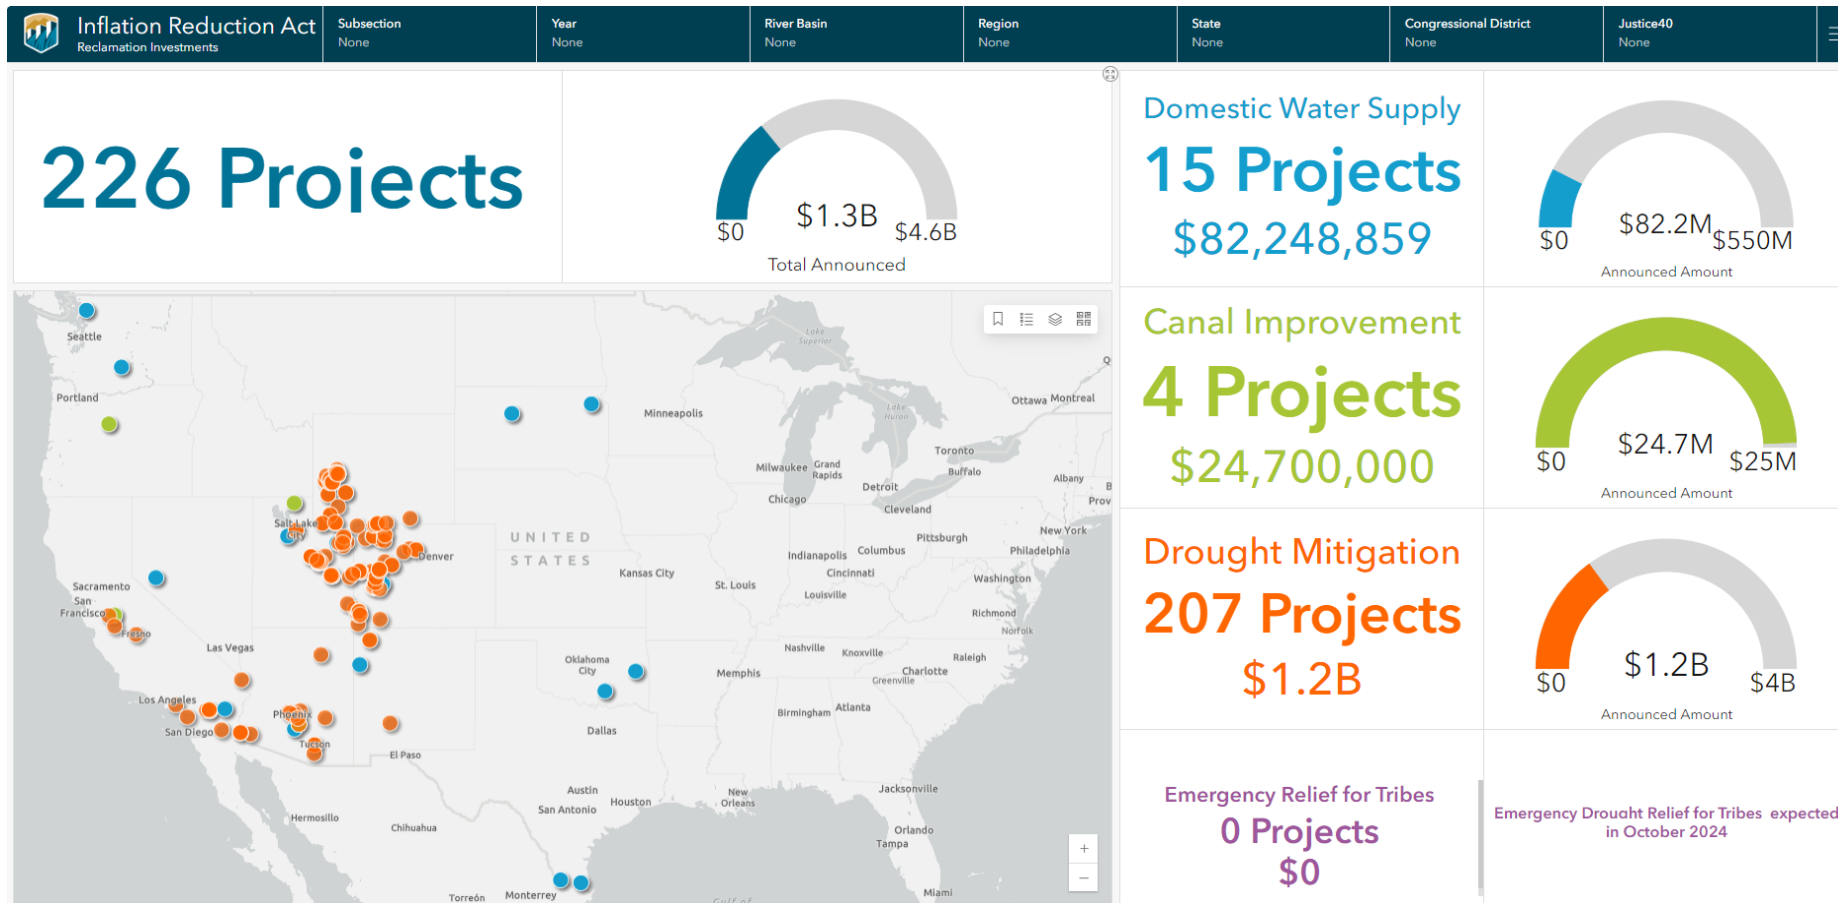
Inflation Reduction Act
Reclamation Investments

Subsection
None

Year
None

River Basin
None

Region
None

State
None

Congressional District
None

Justice40
None

226 Projects

$0 $1.3B $4.6B
Total Announced

Domestic Water Supply
15 Projects
$82,248,859

$0 $82.2M $550M
Announced Amount

Canal Improvement
4 Projects
$24,700,000

$0 $24.7M $25M
Announced Amount

Drought Mitigation
207 Projects
$1.2B

$0 $1.2B $4B
Announced Amount

Emergency Relief for Tribes
0 Projects
$0

Emergency Drought Relief for Tribes expected in October 2024

Seattle
Portland
Sacramento
San Francisco
Fresno
Las Vegas
Los Angeles
San Diego
Salt Lake City
Denver
Phoenix
Tucson
El Paso
Hermosillo
Chihuahua
Torreón
Monterrey
UNITED STATES
Minneapolis
Kansas City
Oklahoma City
Dallas
Austin
San Antonio
Houston
St. Louis
Memphis
New Orleans
Milwaukee
Grand Rapids
Chicago
Detroit
Toronto
Buffalo
Ottawa
Montreal
Albany
Cleveland
Pittsburgh
Indianapolis
Columbus
Cincinnati
Louisville
Nashville
Knoxville
Birmingham
Atlanta
Charlotte
Greenville
Raleigh
Richmond
Norfolk
Washington
Philadelphia
New York
Jacksonville
Orlando
Tampa
Miami
Lake Superior
Lake Huron
Prov